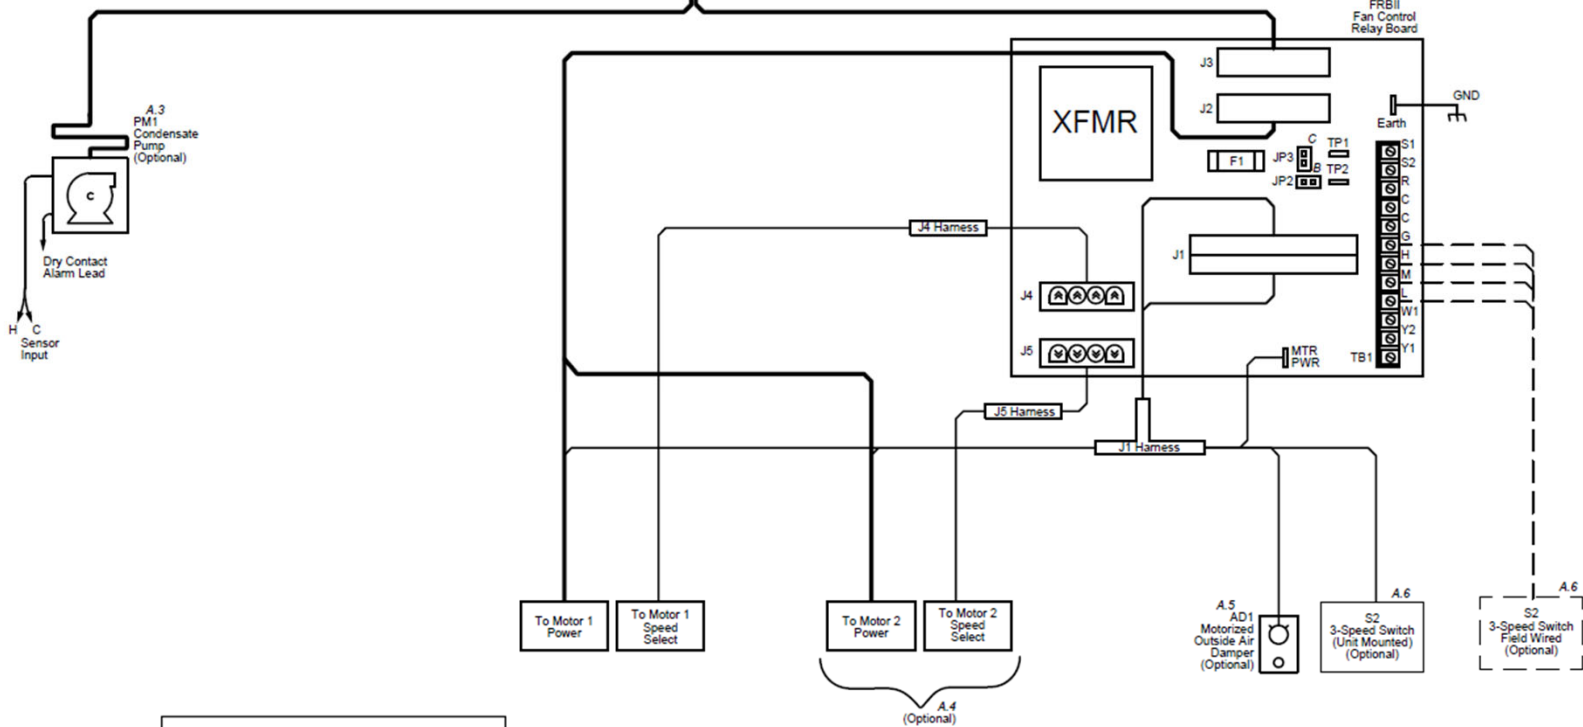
FRBII
Fan Control
Relay Board

A.3
PM1
Condensate
Pump
(Optional)

C

Dry Contact
Alarm Lead

H C
Sensor
Input

J3

XFMR

J2

GND

Earth

F1

JP3 C B
TP1
TP2
JP2

S1
S2
R
C
C
G
H
M
L
W1
Y2
Y1
TB1

J4 Harness

J1

J4

J5

MTR
PWR

J5 Harness

J1 Harness

To Motor 1
Power

To Motor 1
Speed
Select

To Motor 2
Power

To Motor 2
Speed
Select

A.4
(Optional)

A.5
AD1
Motorized
Outside Air
Damper
(Optional)

A.6
S2
3-Speed Switch
(Unit Mounted)
(Optional)

A.6
S2
3-Speed Switch
Field Wired
(Optional)